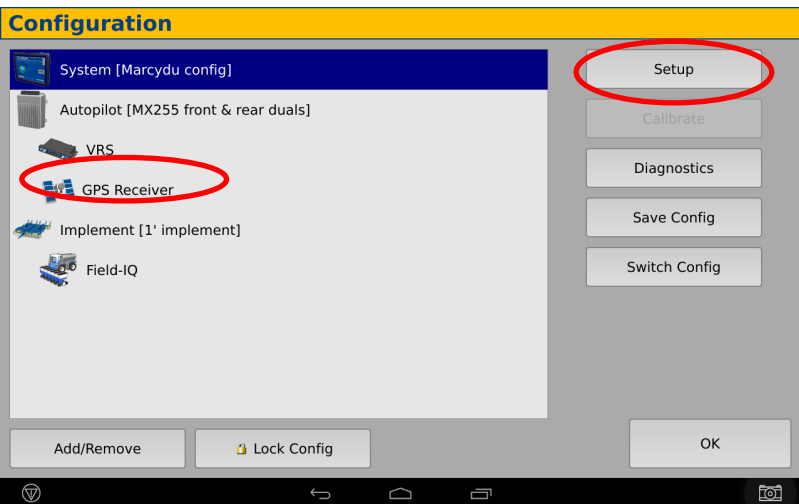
Configuration

System [Marcydu config]

Autopilot [MX255 front & rear duals]

VRS

GPS Receiver

Implement [1' implement]

Field-IQ

Setup

Calibrate

Diagnostics

Save Config

Switch Config

Add/Remove

Lock Config

OK